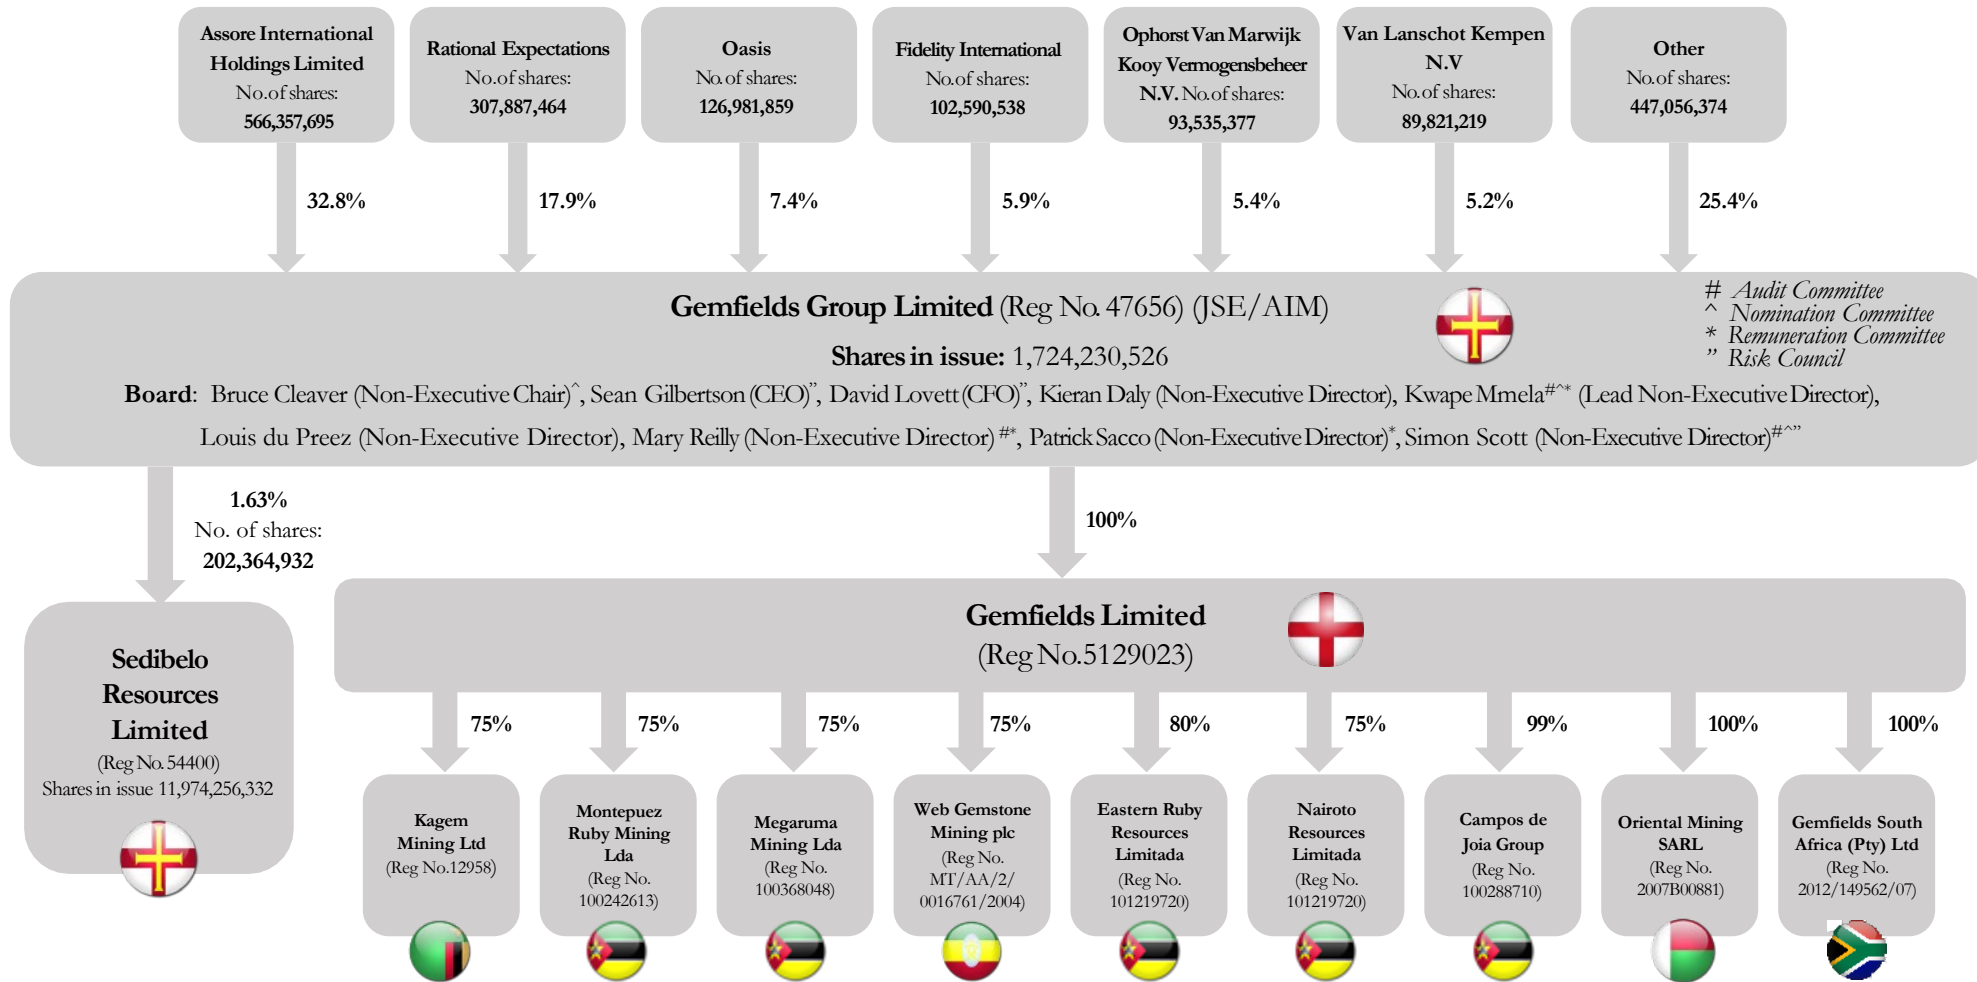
Assore International Holdings Limited
No.of shares:
566,357,695

Rational Expectations
No.of shares:
307,887,464

Oasis
No.of shares:
126,981,859

Fidelity International
No.of shares:
102,590,538

Ophorst Van Marwijk Kooy Vermogensbeheer N.V. No.of shares:
93,535,377

Van Lanschot Kempen N.V
No.of shares:
89,821,219

Other
No.of shares:
447,056,374

32.8%

17.9%

7.4%

5.9%

5.4%

5.2%

25.4%

Gemfields Group Limited (Reg No. 47656) (JSE/AIM)
Shares in issue: 1,724,230,526

# Audit Committee
^ Nomination Committee
* Remuneration Committee
" Risk Council

Board: Bruce Cleaver (Non-Executive Chair)^, Sean Gilbertson (CEO)", David Lovett (CFO)", Kieran Daly (Non-Executive Director), Kwape Mmela#^* (Lead Non-Executive Director), Louis du Preez (Non-Executive Director), Mary Reilly (Non-Executive Director) #*, Patrick Sacco (Non-Executive Director)*, Simon Scott (Non-Executive Director)#^"

1.63%
No. of shares:
202,364,932

100%

Sedibelo Resources Limited
(Reg No. 54400)
Shares in issue 11,974,256,332

Gemfields Limited
(Reg No.5129023)

75%

75%

75%

75%

80%

75%

99%

100%

100%

Kagem Mining Ltd
(Reg No.12958)

Montepuez Ruby Mining Lda
(Reg No. 100242613)

Megaruma Mining Lda
(Reg No. 100368048)

Web Gemstone Mining plc
(Reg No. MT/AA/2/ 0016761/2004)

Eastern Ruby Resources Limitada
(Reg No. 101219720)

Nairoto Resources Limitada
(Reg No. 101219720)

Campos de Joia Group
(Reg No. 100288710)

Oriental Mining SARL
(Reg No. 2007B00881)

Gemfields South Africa (Pty) Ltd
(Reg No. 2012/149562/07)